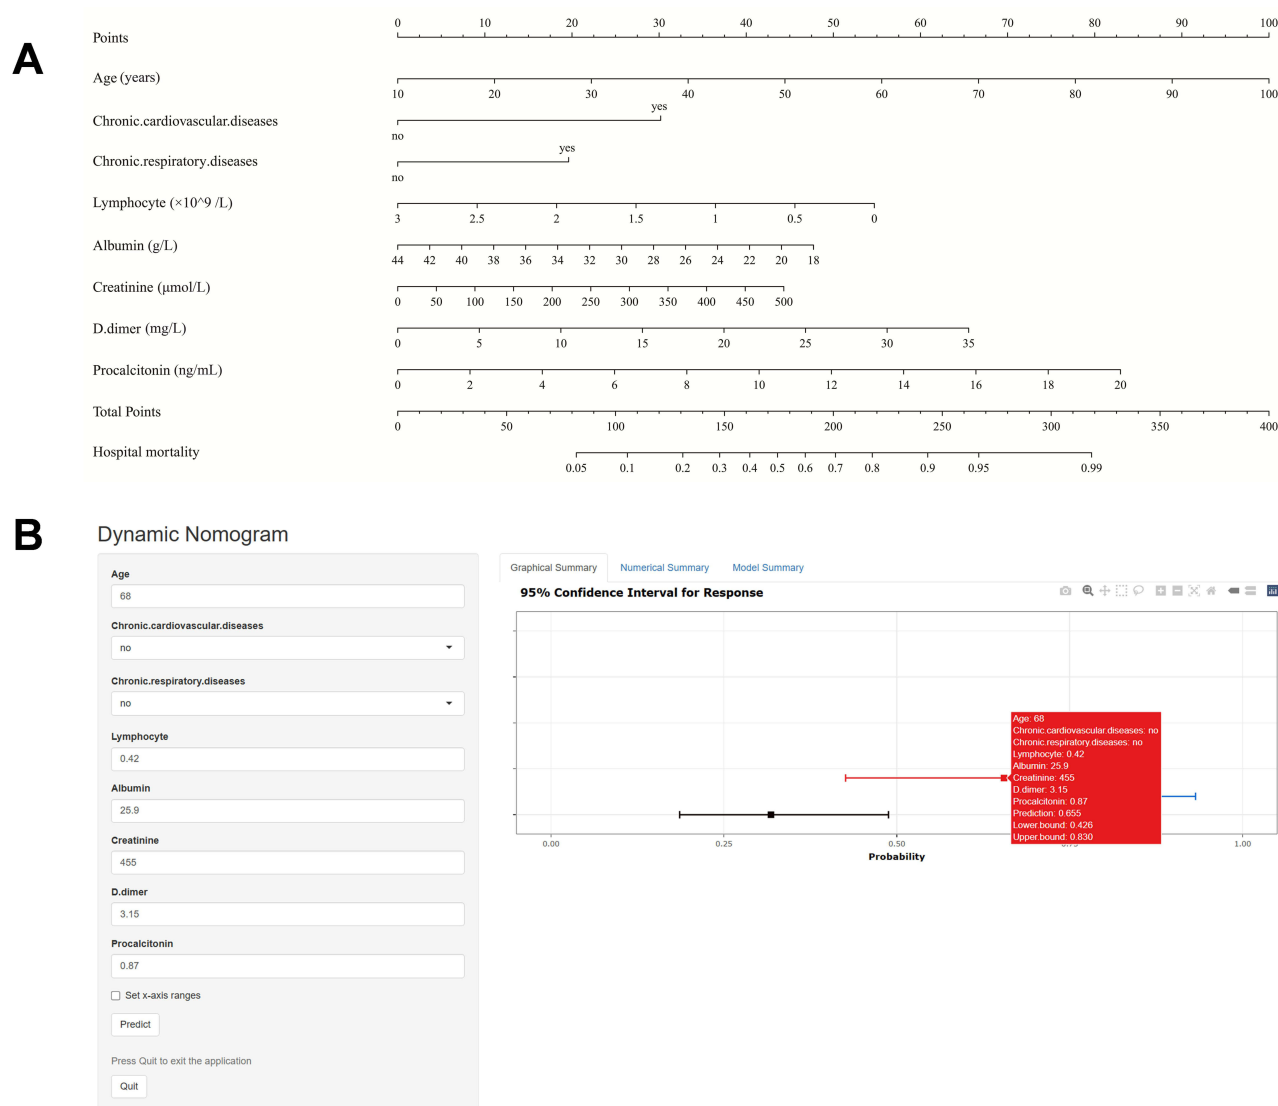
A

Points
0 10 20 30 40 50 60 70 80 90 100

Age (years)
10 20 30 40 50 60 70 80 90 100

Chronic.cardiovascular.diseases
yes
no

Chronic.respiratory.diseases
yes
no

Lymphocyte (×10^9 /L)
3 2.5 2 1.5 1 0.5 0

Albumin (g/L)
44 42 40 38 36 34 32 30 28 26 24 22 20 18

Creatinine (μmol/L)
0 50 100 150 200 250 300 350 400 450 500

D.dimer (mg/L)
0 5 10 15 20 25 30 35

Procalcitonin (ng/mL)
0 2 4 6 8 10 12 14 16 18 20

Total Points
0 50 100 150 200 250 300 350 400

Hospital mortality
0.05 0.1 0.2 0.3 0.4 0.5 0.6 0.7 0.8 0.9 0.95 0.99

B

Dynamic Nomogram

Age
68

Chronic.cardiovascular.diseases
no

Chronic.respiratory.diseases
no

Lymphocyte
0.42

Albumin
25.9

Creatinine
455

D.dimer
3.15

Procalcitonin
0.87

Set x-axis ranges

Predict

Press Quit to exit the application

Quit

Graphical Summary | Numerical Summary | Model Summary

95% Confidence Interval for Response

Age: 68
Chronic.cardiovascular.diseases: no
Chronic.respiratory.diseases: no
Lymphocyte: 0.42
Albumin: 25.9
Creatinine: 455
D.dimer: 3.15
Procalcitonin: 0.87
Prediction: 0.655
Lower bound: 0.426
Upper bound: 0.830

0.00 0.25 0.50 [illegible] 1.00
Probability